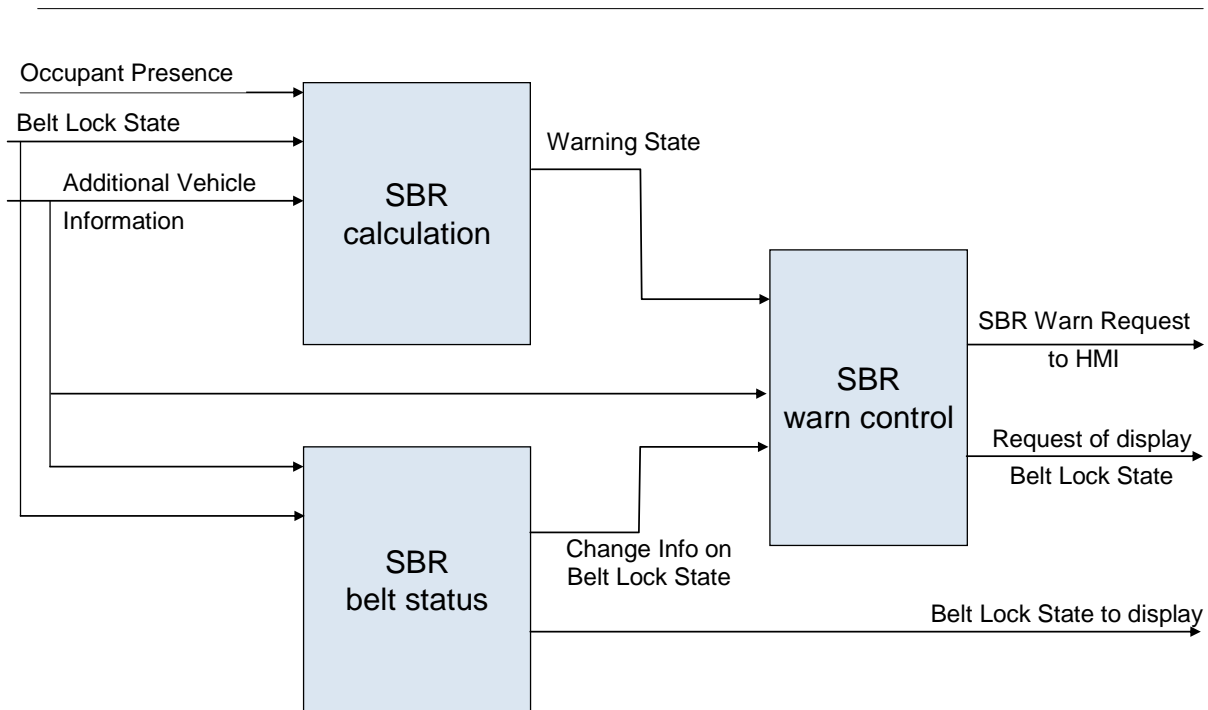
Occupant Presence

Belt Lock State

Additional Vehicle Information

SBR calculation

Warning State

SBR warn control

SBR Warn Request to HMI

Request of display Belt Lock State

SBR belt status

Change Info on Belt Lock State

Belt Lock State to display